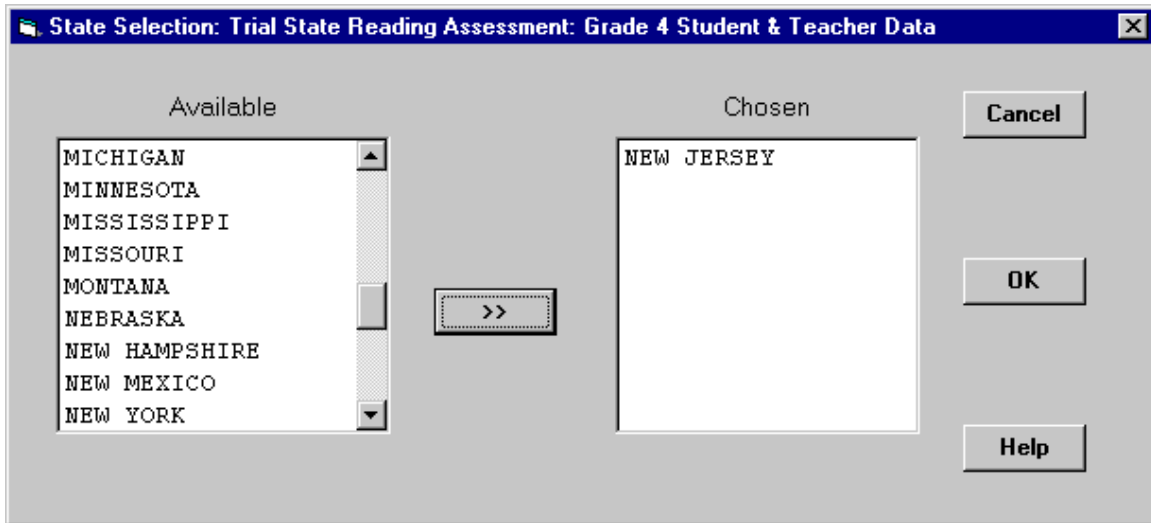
State Selection: Trial State Reading Assessment: Grade 4 Student & Teacher Data

Available

MICHIGAN
MINNESOTA
MISSISSIPPI
MISSOURI
MONTANA
NEBRASKA
NEW HAMPSHIRE
NEW MEXICO
NEW YORK

>>

Chosen

NEW JERSEY

Cancel

OK

Help